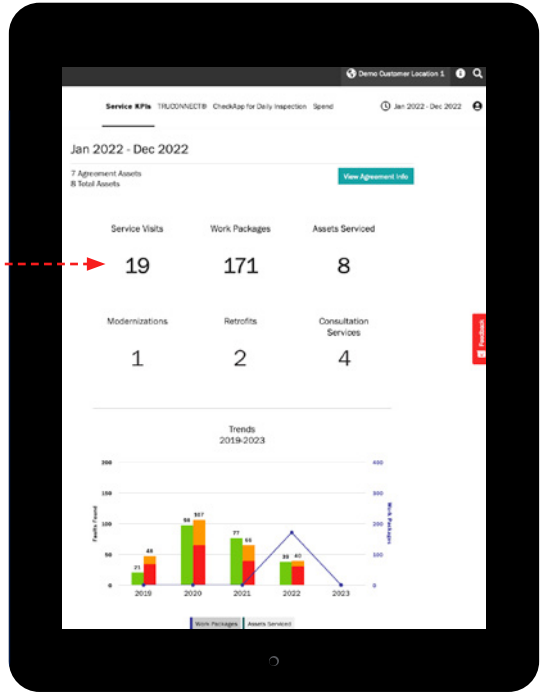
Demo Customer Location 1

Service KPIs TRUCONNECT® CheckApp for Daily Inspection Spend

Jan 2022 - Dec 2022

Jan 2022 - Dec 2022

7 Agreement Assets
8 Total Assets

View Agreement Info

Service Visits
19

Work Packages
171

Assets Serviced
8

Modernizations
1

Retrofits
2

Consultation Services
4

Feedback

Trends
2019-2023

200
150
100
50
0

400
300
200
100
0

Faults Found

Work Packages

21 43
98 107
77 55
39 40

2019 2020 2021 2022 2023

Work Packages Assets Serviced